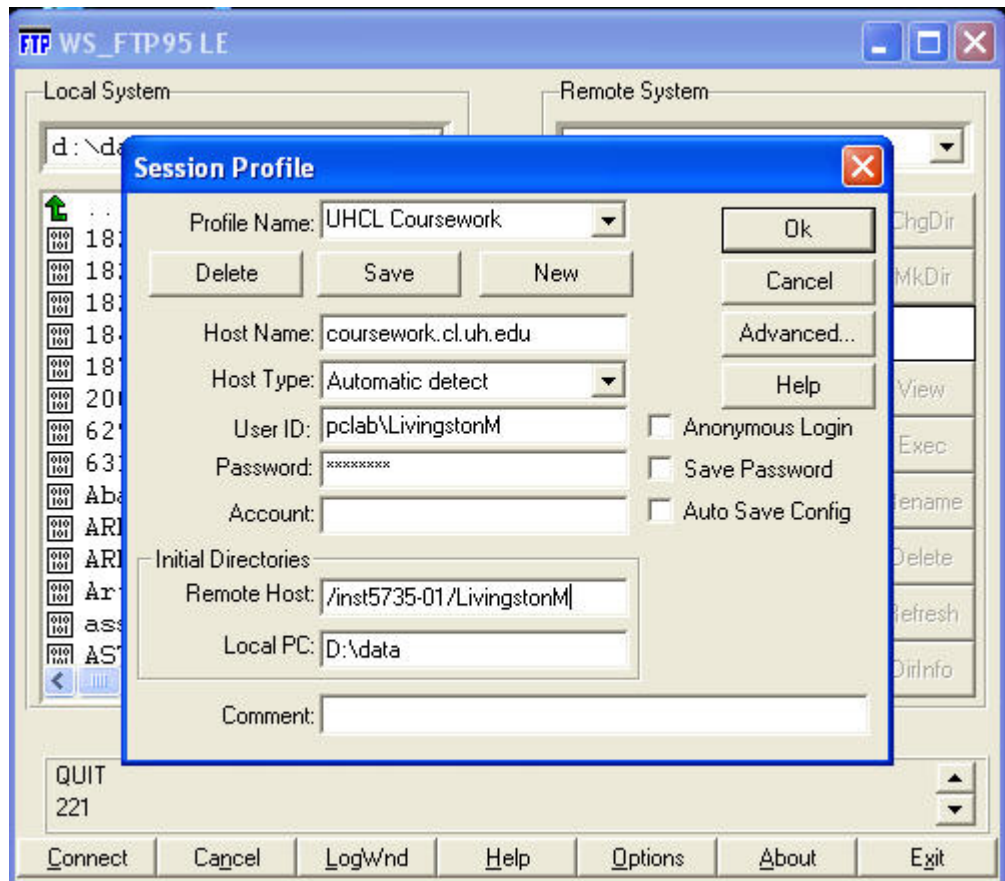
FTP WS_FTP95 LE

Local System

d:\da

..
18
18
18
18
18
20
62
63
Aba
ARI
ARI
Ar
as
AS

Remote System

ChgDir
MkDir
View
Exec
Rename
Delete
Refresh
DirInfo

Session Profile

Profile Name: UHCL Coursework

Delete
Save
New

Ok
Cancel
Advanced...
Help

Host Name: coursework.cl.uh.edu
Host Type: Automatic detect
User ID: pclab\LivingstonM
Password: ********
Account:

Anonymous Login
Save Password
Auto Save Config

Initial Directories
Remote Host: /inst5735-01/LivingstonM
Local PC: D:\data

Comment:

QUIT
221

Connect
Cancel
LogWnd
Help
Options
About
Exit